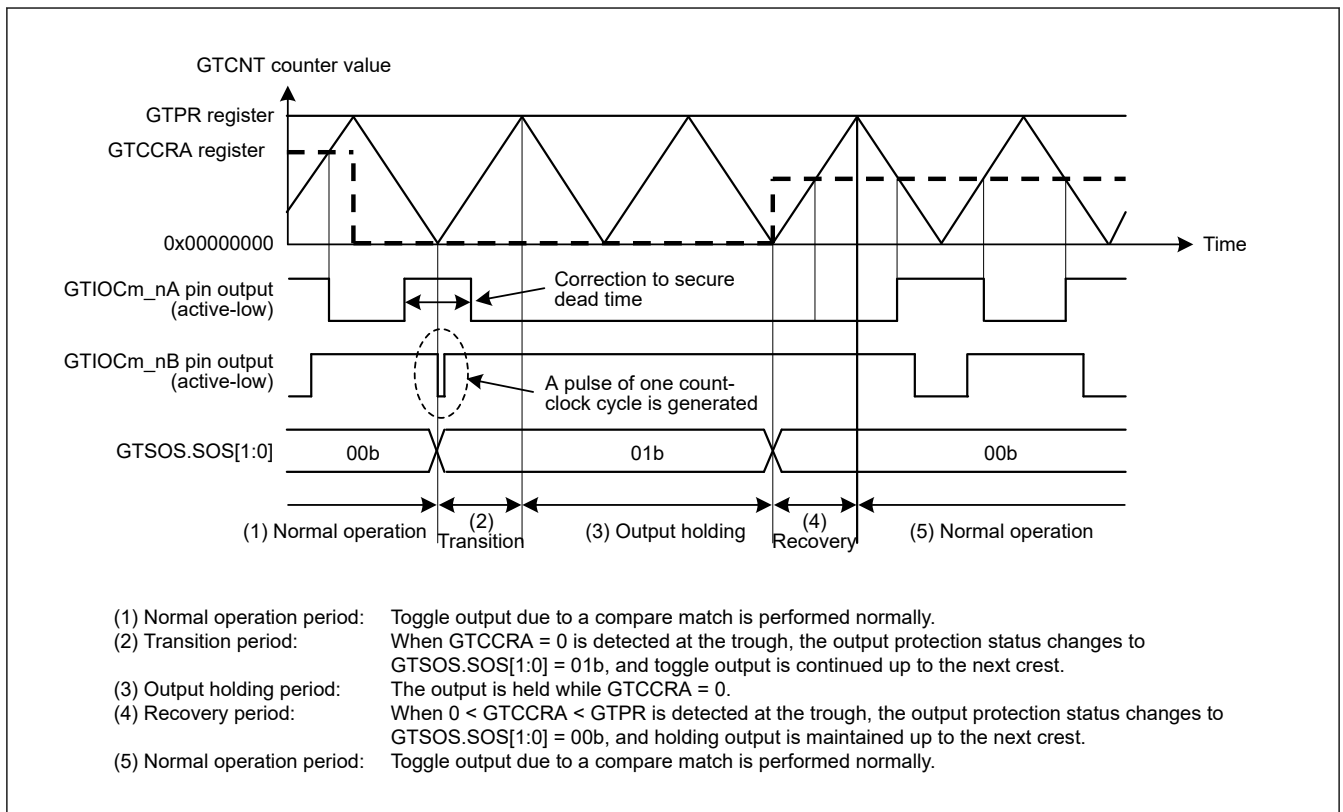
GTCNT counter value

GTPR register

GTCCRA register

0x00000000

Time

GTIOCm_nA pin output (active-low)

Correction to secure dead time

GTIOCm_nB pin output (active-low)

A pulse of one count-clock cycle is generated

GTSOS.SOS[1:0]

00b

01b

00b

(1) Normal operation

(2) Transition

(3) Output holding

(4) Recovery

(5) Normal operation

(1) Normal operation period: Toggle output due to a compare match is performed normally.
(2) Transition period: When GTCCRA = 0 is detected at the trough, the output protection status changes to GTSOS.SOS[1:0] = 01b, and toggle output is continued up to the next crest.
(3) Output holding period: The output is held while GTCCRA = 0.
(4) Recovery period: When 0 < GTCCRA < GTPR is detected at the trough, the output protection status changes to GTSOS.SOS[1:0] = 00b, and holding output is maintained up to the next crest.
(5) Normal operation period: Toggle output due to a compare match is performed normally.